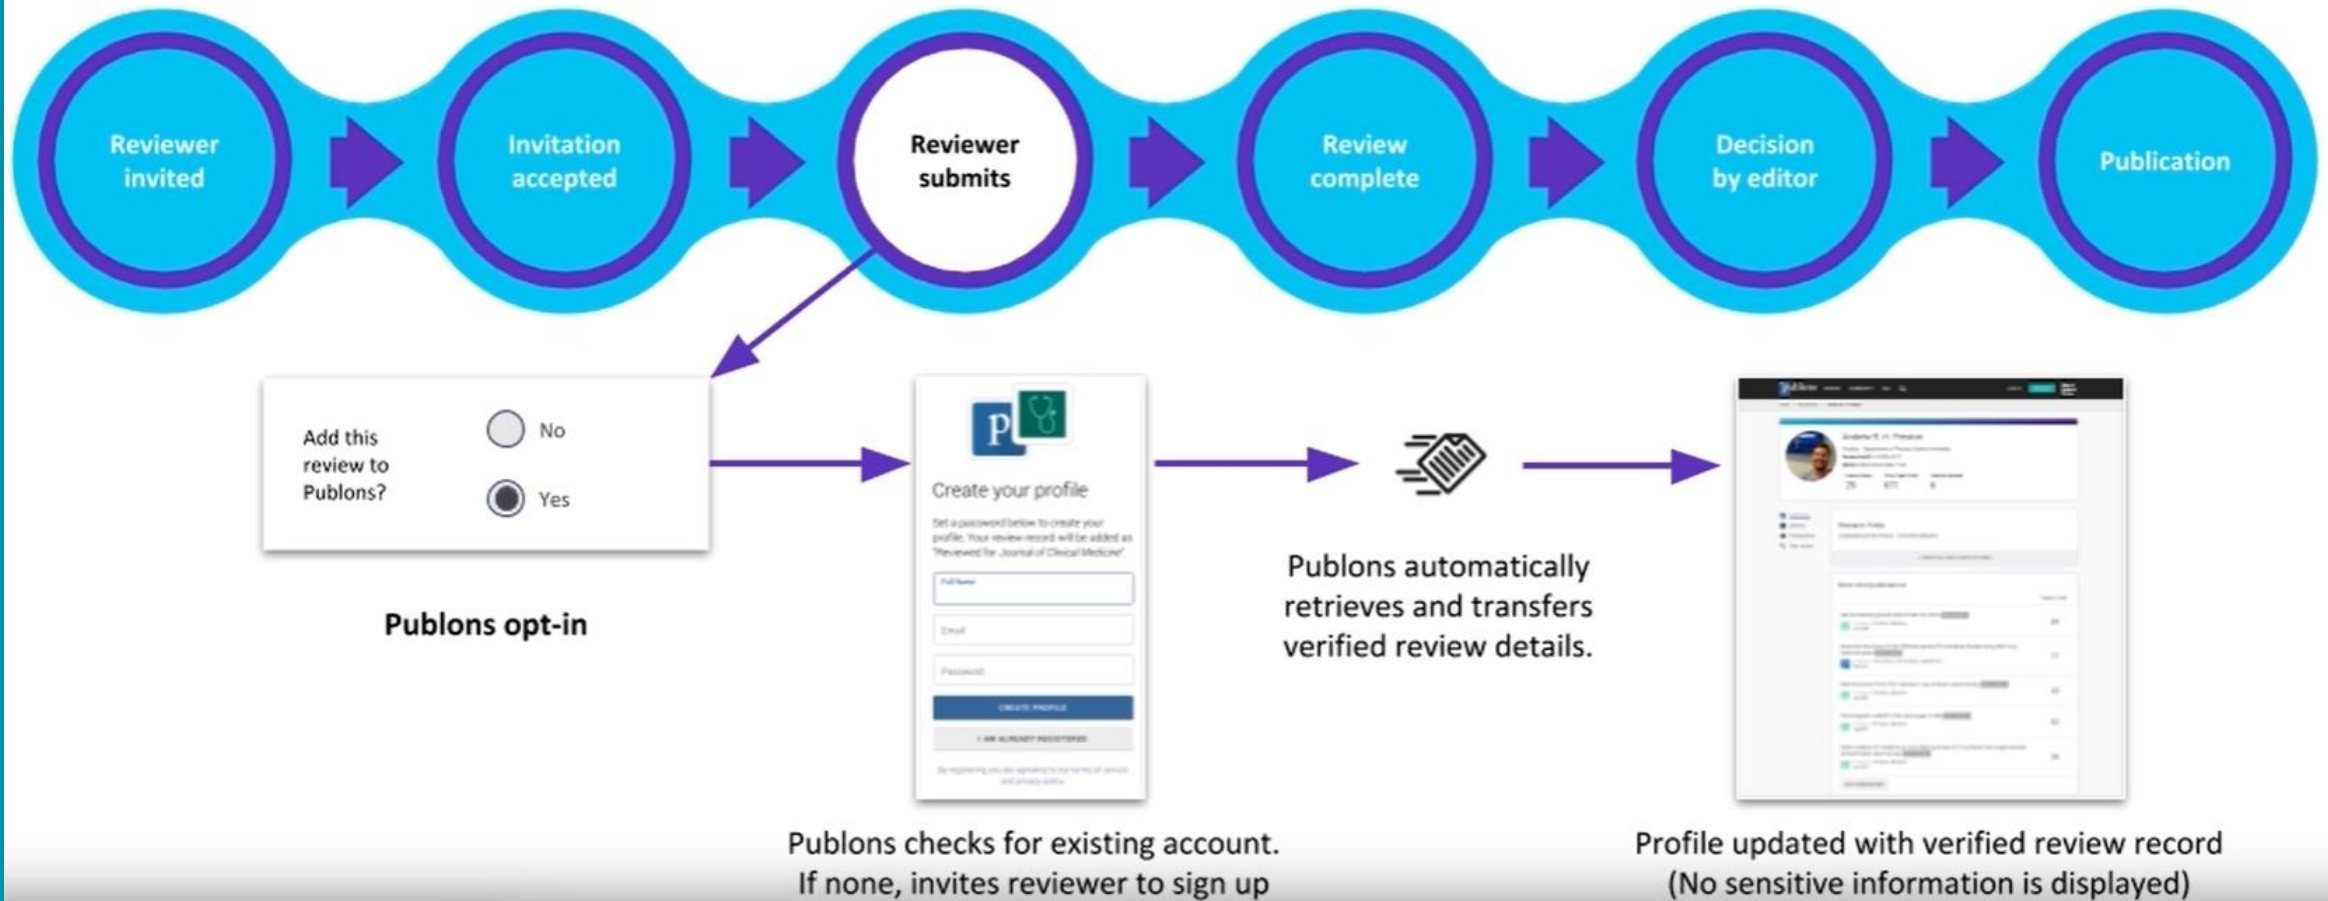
Reviewer invited

Invitation accepted

Reviewer submits

Review complete

Decision by editor

Publication

Add this review to Publons?

No

Yes

Publons opt-in

P

Create your profile

Set a password below to create your profile. Your review record will be added as "Reviewed for Journal of Clinical Medicine".

Full Name

Email

Password

CREATE PROFILE

I AM ALREADY REGISTERED

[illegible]

Publons automatically retrieves and transfers verified review details.

Publons checks for existing account. If none, invites reviewer to sign up

Profile updated with verified review record (No sensitive information is displayed)